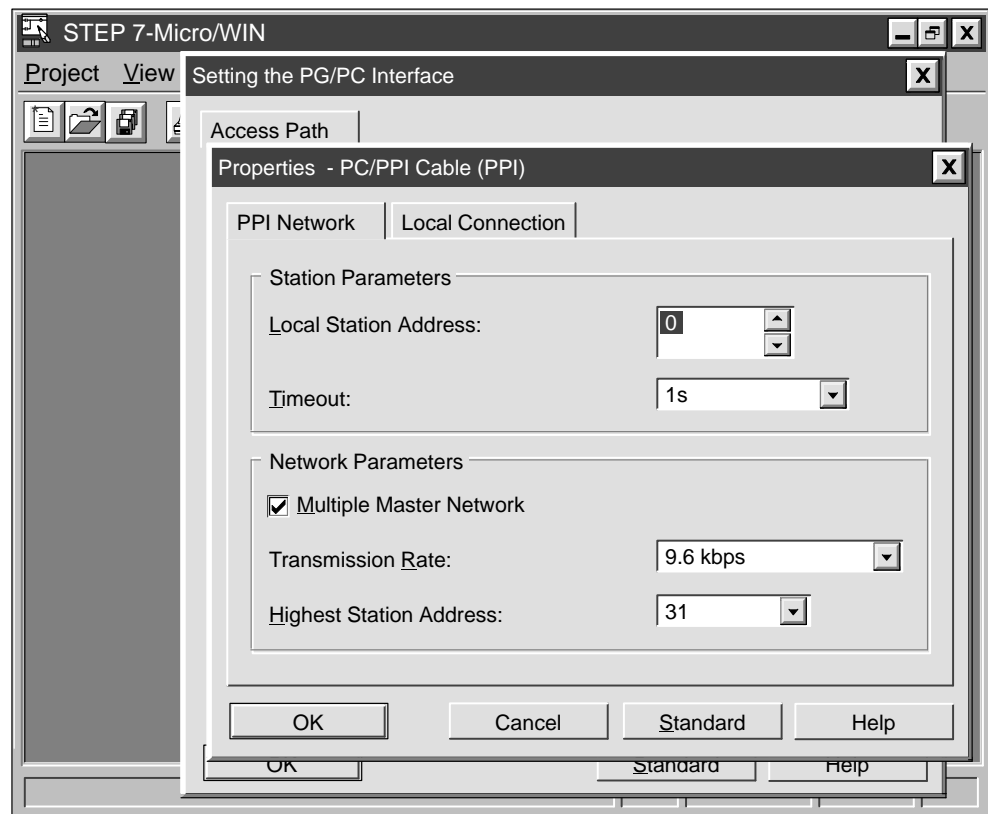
STEP 7-Micro/WIN

Project View

Setting the PG/PC Interface

Access Path

Properties - PC/PPI Cable (PPI)

PPI Network | Local Connection

Station Parameters

Local Station Address: 0

Timeout: 1s

Network Parameters

☑ Multiple Master Network

Transmission Rate: 9.6 kbps

Highest Station Address: 31

OK | Cancel | Standard | Help

OK | Standard | Help